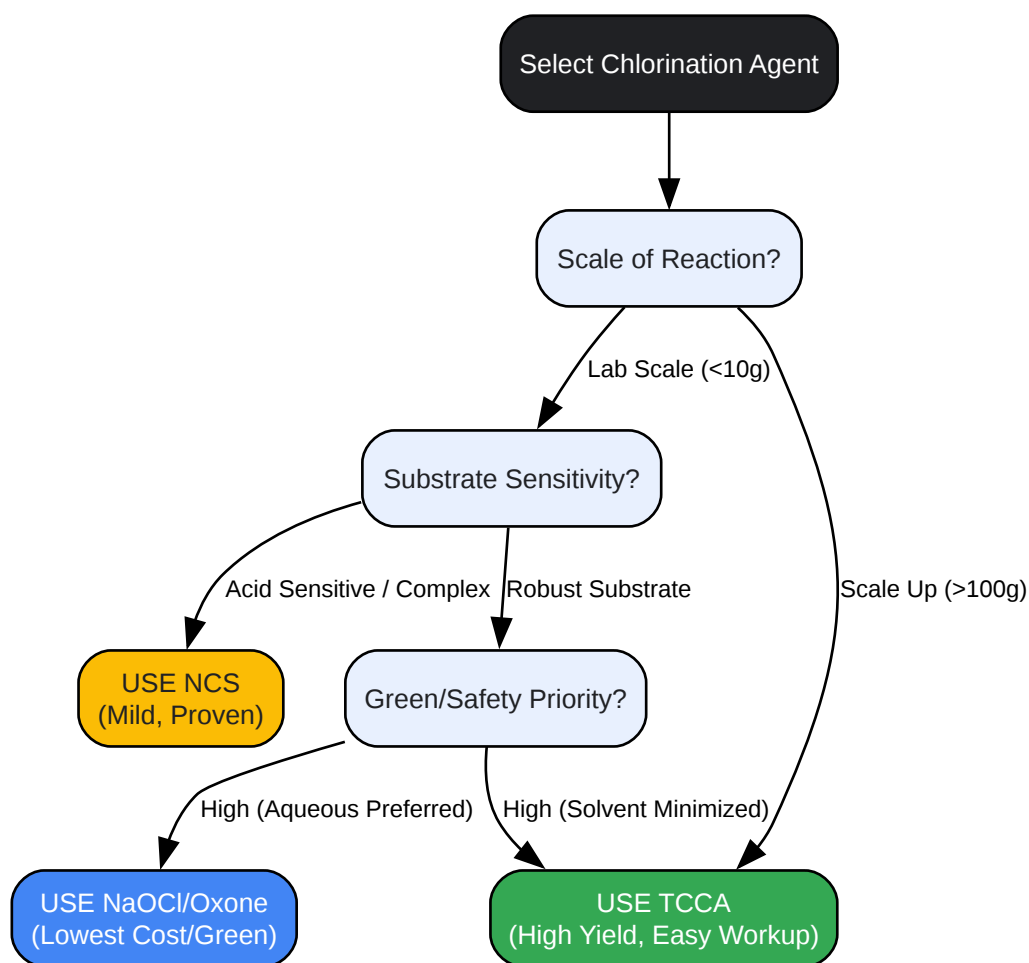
Select Chlorination Agent

Scale of Reaction?

Lab Scale (<10g)

Scale Up (>100g)

Substrate Sensitivity?

Acid Sensitive / Complex

Robust Substrate

USE NCS
(Mild, Proven)

Green/Safety Priority?

High (Aqueous Preferred)

High (Solvent Minimized)

USE NaOCl/Oxone
(Lowest Cost/Green)

USE TCCA
(High Yield, Easy Workup)